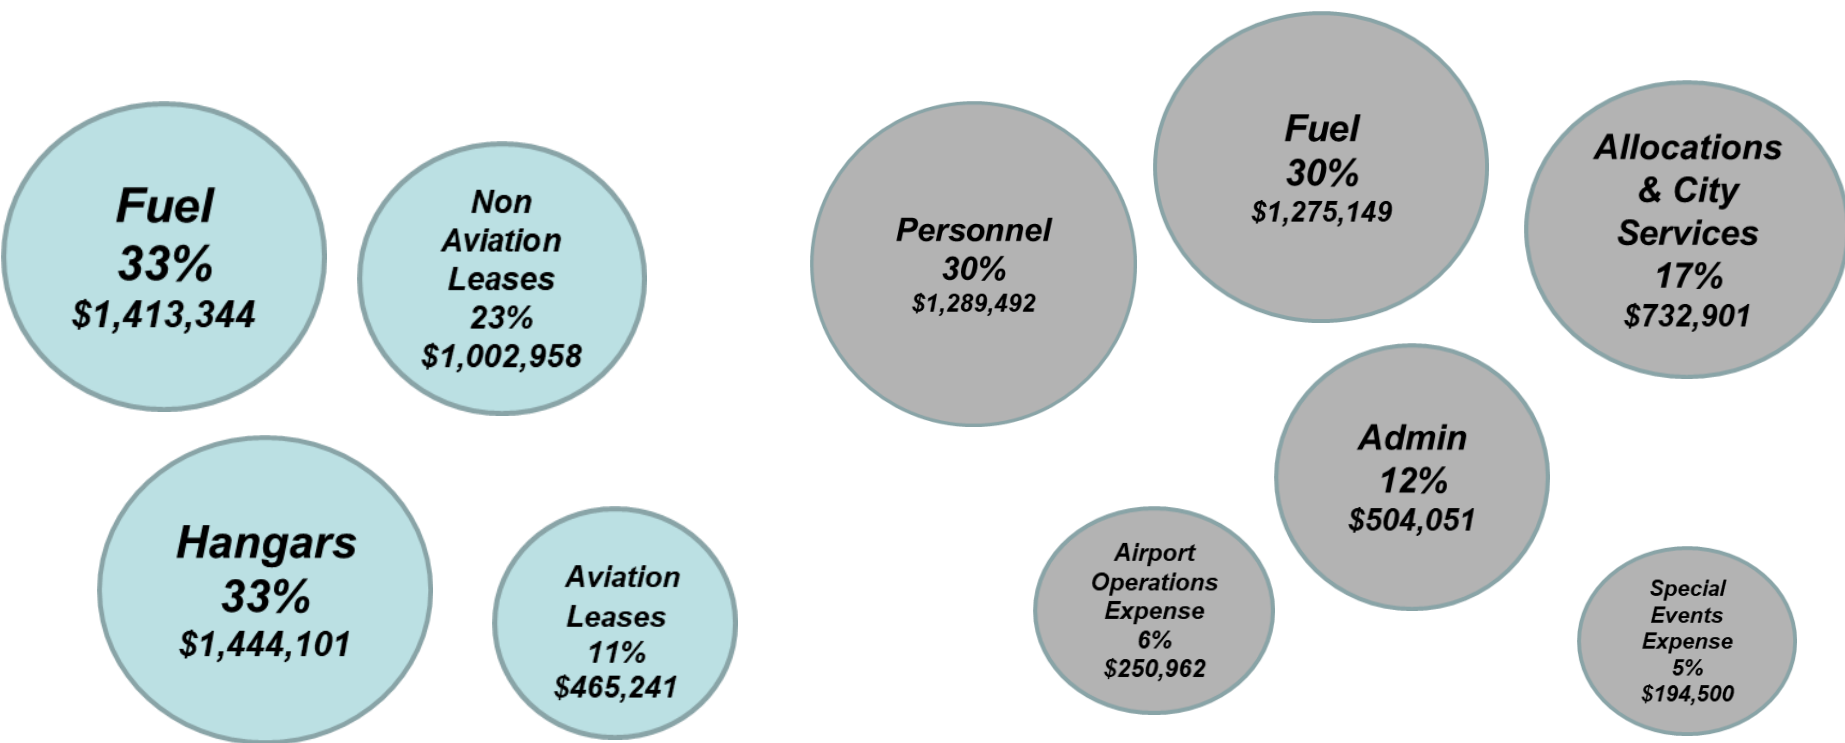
Fuel
33%
$1,413,344

Non Aviation Leases
23%
$1,002,958

Hangars
33%
$1,444,101

Aviation Leases
11%
$465,241

Personnel
30%
$1,289,492

Fuel
30%
$1,275,149

Allocations & City Services
17%
$732,901

Admin
12%
$504,051

Airport Operations Expense
6%
$250,962

Special Events Expense
5%
$194,500